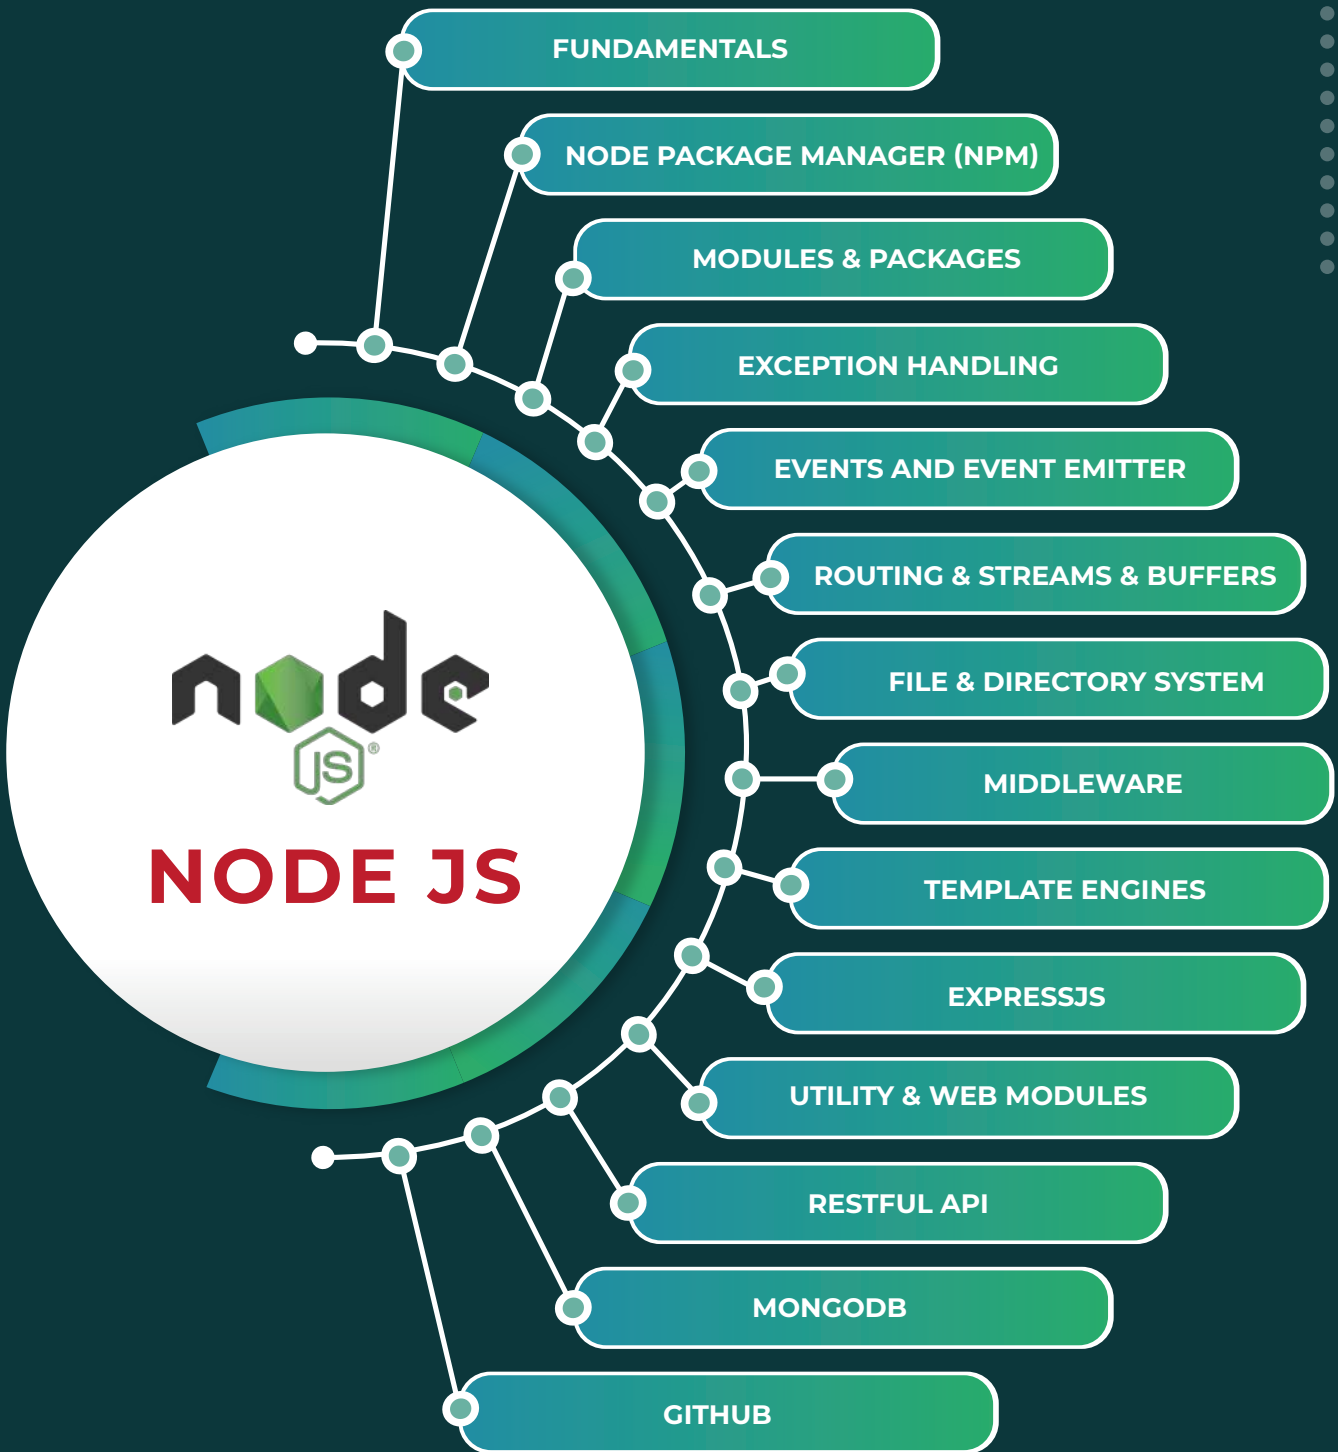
node JS®

NODE JS

FUNDAMENTALS

NODE PACKAGE MANAGER (NPM)

MODULES & PACKAGES

EXCEPTION HANDLING

EVENTS AND EVENT EMITTER

ROUTING & STREAMS & BUFFERS

FILE & DIRECTORY SYSTEM

MIDDLEWARE

TEMPLATE ENGINES

EXPRESSJS

UTILITY & WEB MODULES

RESTFUL API

MONGODB

GITHUB